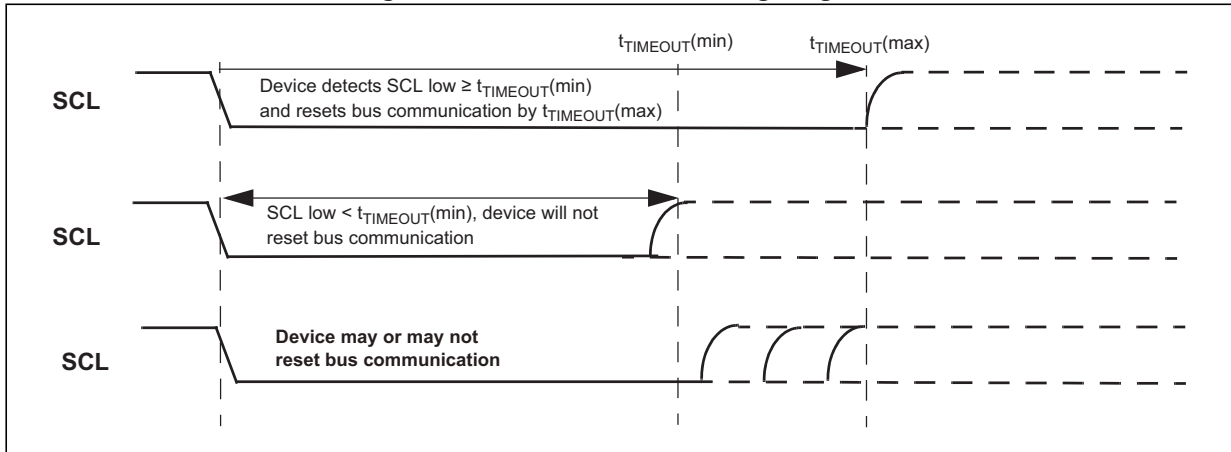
$t_{TIMEOUT}$(min)

$t_{TIMEOUT}$(max)

SCL

Device detects SCL low ≥ $t_{TIMEOUT}$(min) and resets bus communication by $t_{TIMEOUT}$(max)

SCL

SCL low < $t_{TIMEOUT}$(min), device will not reset bus communication

SCL

Device may or may not reset bus communication